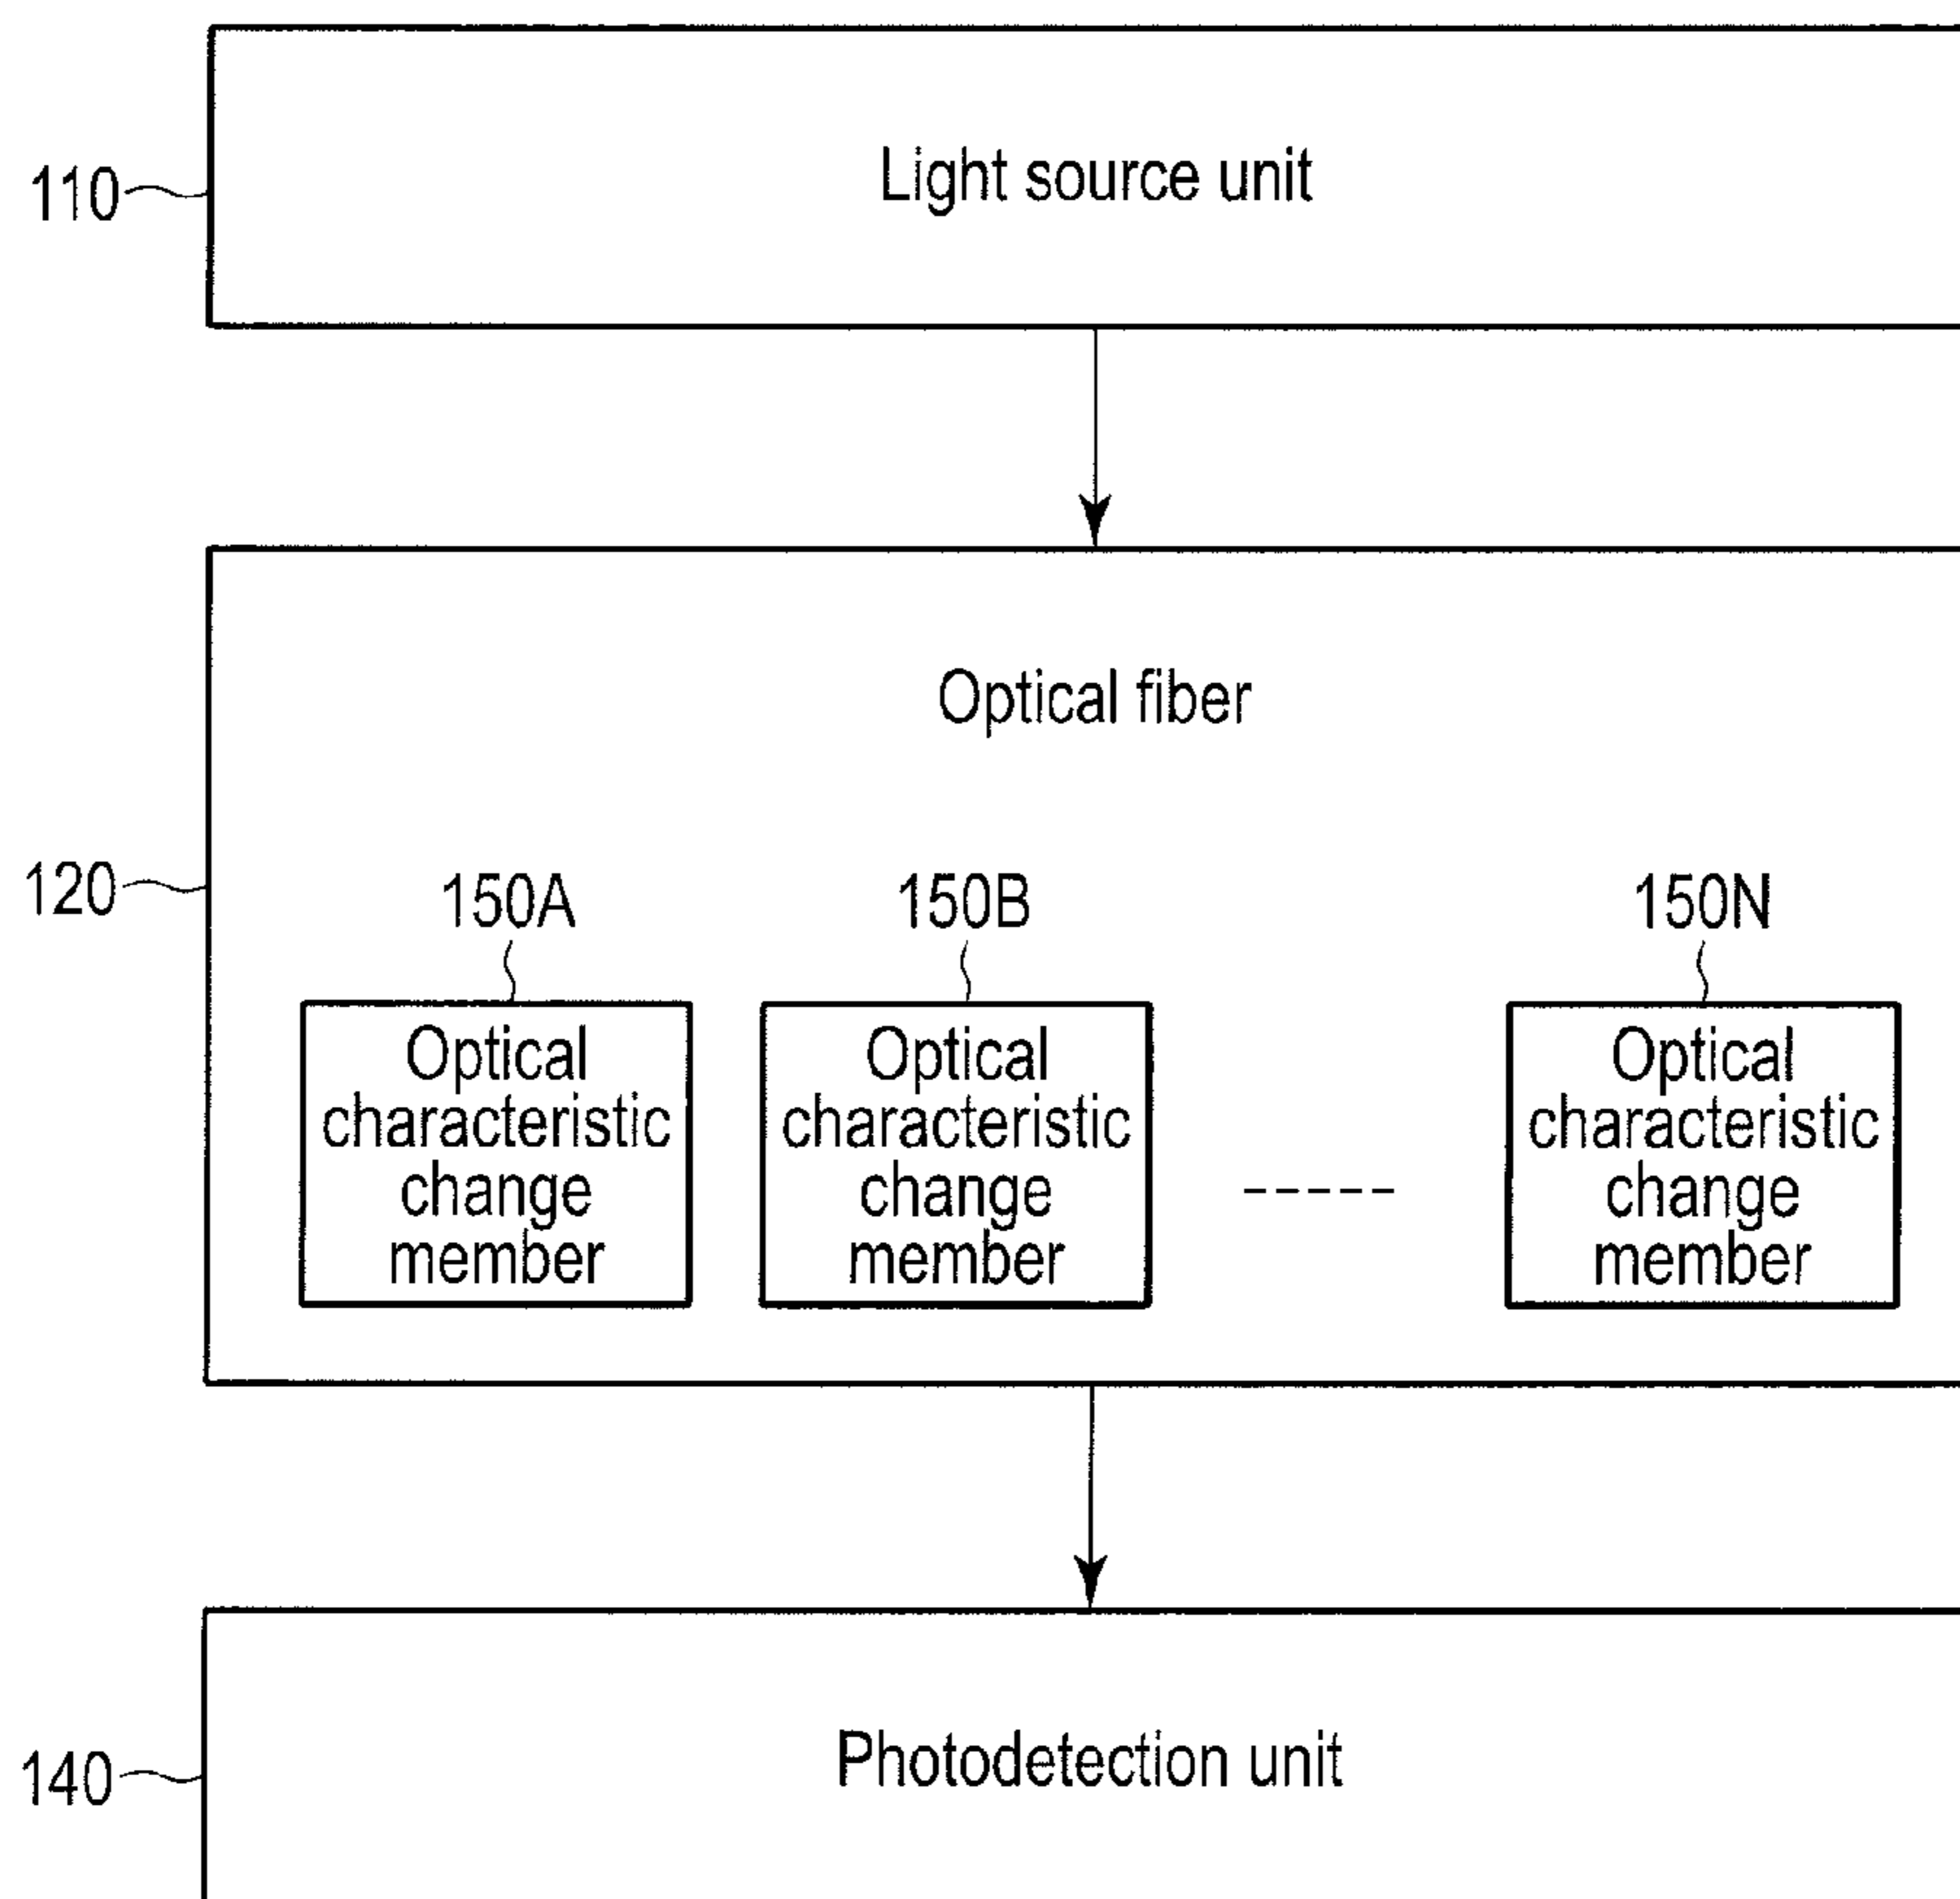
110

Light source unit

120

Optical fiber

150A

Optical characteristic change member

150B

Optical characteristic change member

-----

150N

Optical characteristic change member

140

Photodetection unit